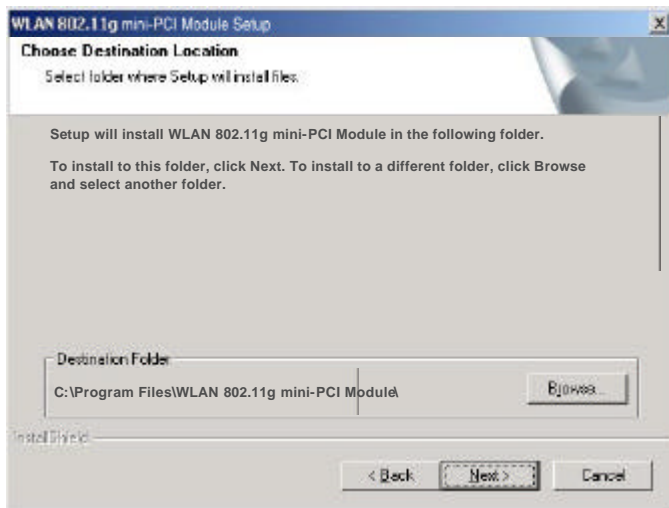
WLAN 802.11g mini-PCI Module Setup

×

Choose Destination Location

Select folder where Setup will install files.

Setup will install WLAN 802.11g mini-PCI Module in the following folder.

To install to this folder, click Next. To install to a different folder, click Browse and select another folder.

Destination Folder

C:\Program Files\WLAN 802.11g mini-PCI Module\

Browse...

InstallShield

< Back

Next >

Cancel